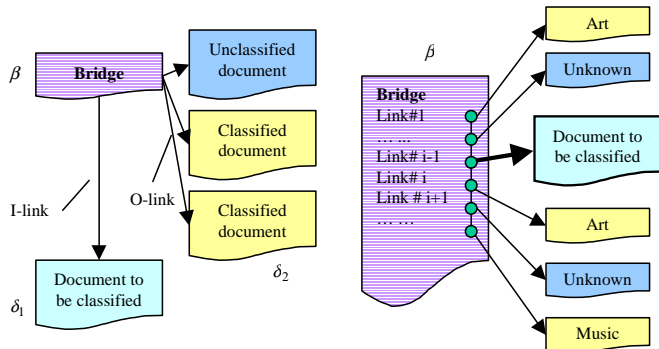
$\beta$

Bridge

Unclassified document

Classified document

Classified document

I-link

O-link

Document to be classified

$\delta_1$

$\delta_2$

$\beta$

Bridge
Link#1
… …
Link# i-1
Link# i
Link # i+1
… …

Art

Unknown

Document to be classified

Art

Unknown

Music